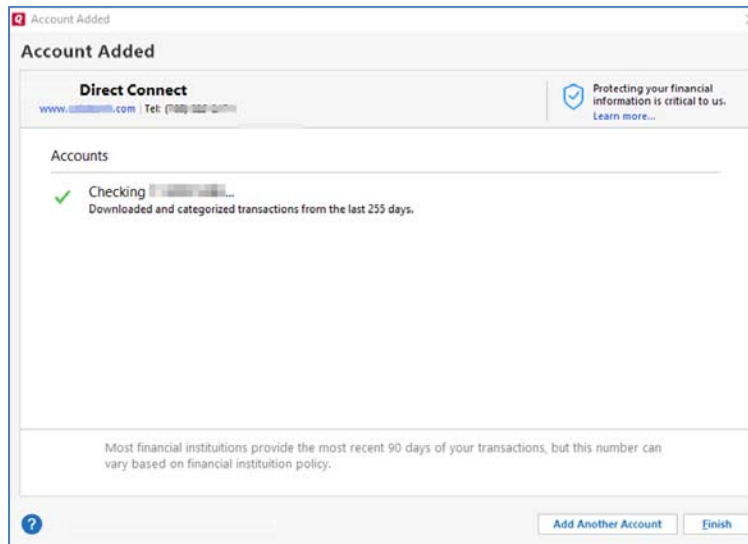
Account Added

Account Added

Direct Connect
www.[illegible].com | Tel: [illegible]

Protecting your financial information is critical to us.
Learn more...

Accounts

Checking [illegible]...
Downloaded and categorized transactions from the last 255 days.

Most financial instituitions provide the most recent 90 days of your transactions, but this number can vary based on financial instituition policy.

Add Another Account
Finish